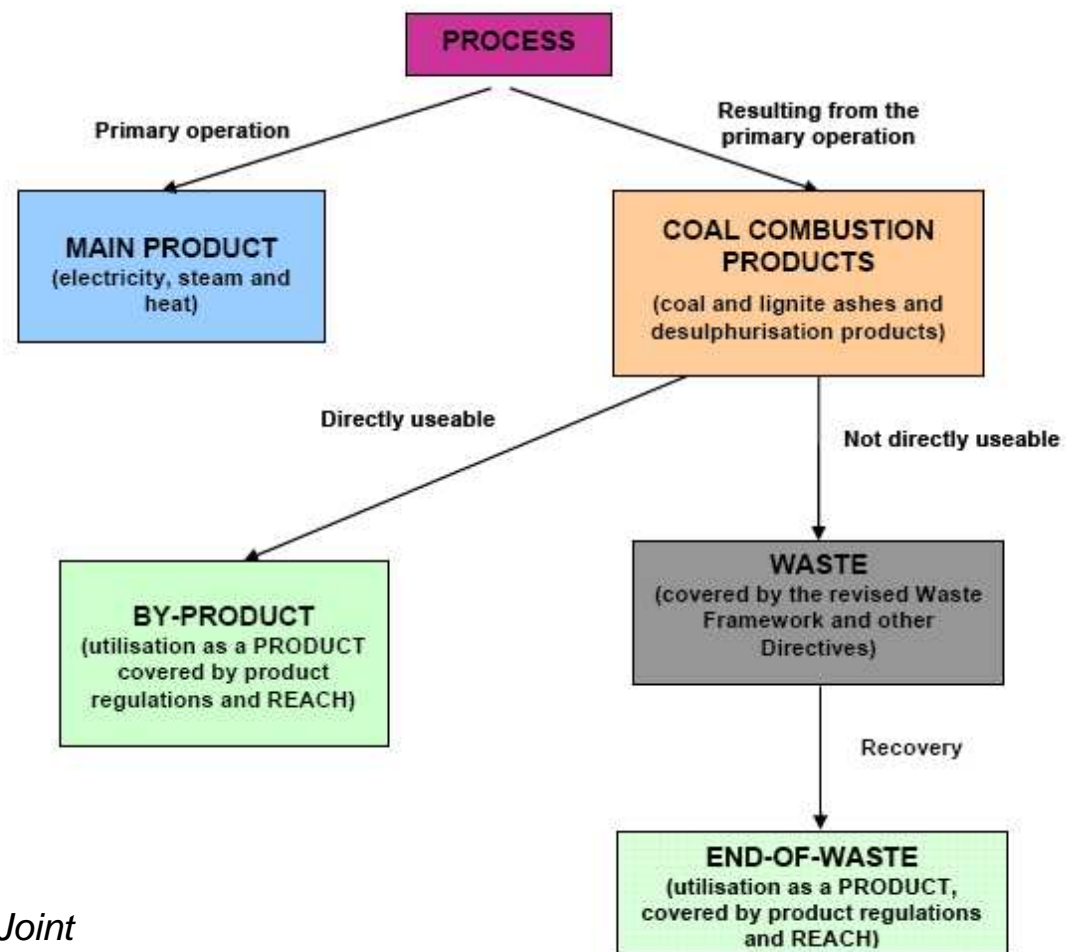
PROCESS

Primary operation

Resulting from the primary operation

MAIN PRODUCT
(electricity, steam and heat)

COAL COMBUSTION PRODUCTS
(coal and lignite ashes and desulphurisation products)

Directly useable

Not directly useable

BY-PRODUCT
(utilisation as a PRODUCT covered by product regulations and REACH)

WASTE
(covered by the revised Waste Framework and other Directives)

Recovery

END-OF-WASTE
(utilisation as a PRODUCT, covered by product regulations and REACH)

Joint